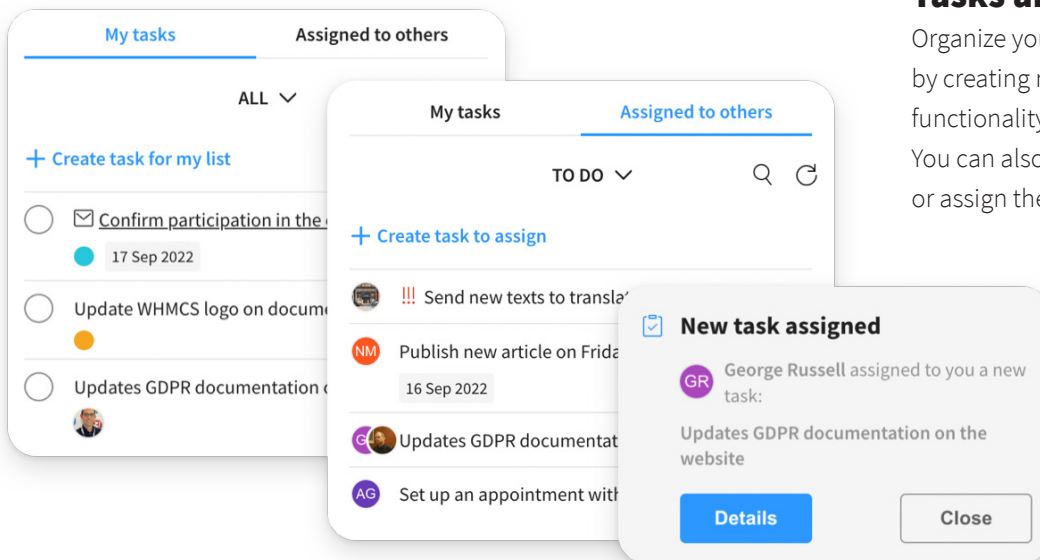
Tasks a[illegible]
Organize yo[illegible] by creating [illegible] functionalit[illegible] You can als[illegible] or assign th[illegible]

My tasks
Assigned to others
ALL
+ Create task for my list
Confirm participation in the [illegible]
17 Sep 2022
Update WHMCS logo on docum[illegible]
Updates GDPR documentation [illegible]

My tasks
Assigned to others
TO DO
+ Create task to assign
!!! Send new texts to transla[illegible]
NM Publish new article on Frida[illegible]
16 Sep 2022
G Updates GDPR documentat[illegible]
AG Set up an appointment with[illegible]

New task assigned
GR George Russell assigned to you a new task:
Updates GDPR documentation on the website
Details
Close